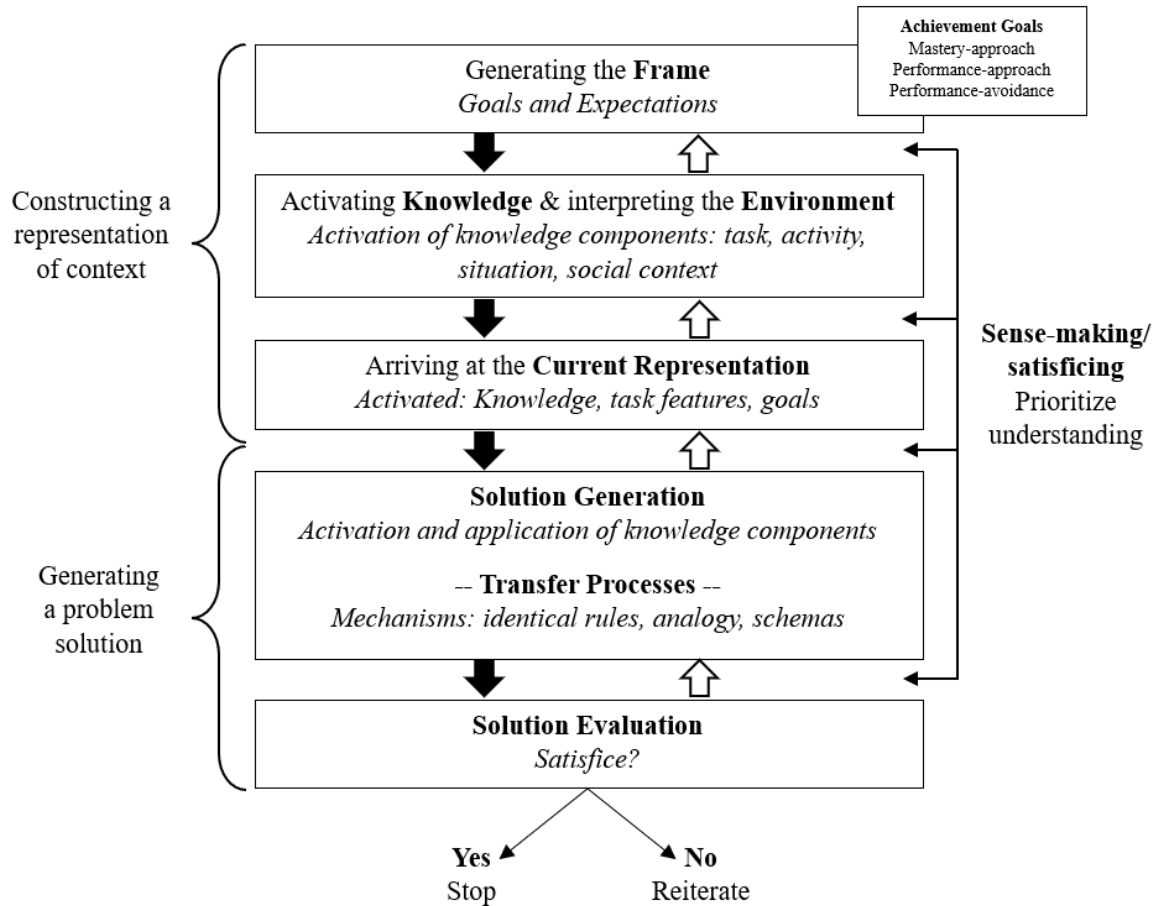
Achievement Goals
Mastery-approach
Performance-approach
Performance-avoidance

Generating the **Frame**
*Goals and Expectations*

Constructing a representation of context

Activating **Knowledge** & interpreting the **Environment**
*Activation of knowledge components: task, activity, situation, social context*

Arriving at the **Current Representation**
*Activated: Knowledge, task features, goals*

**Sense-making/ satisficing**
Prioritize understanding

Generating a problem solution

**Solution Generation**
*Activation and application of knowledge components*

-- **Transfer Processes** --
*Mechanisms: identical rules, analogy, schemas*

**Solution Evaluation**
*Satisfice?*

**Yes**
Stop

**No**
Reiterate